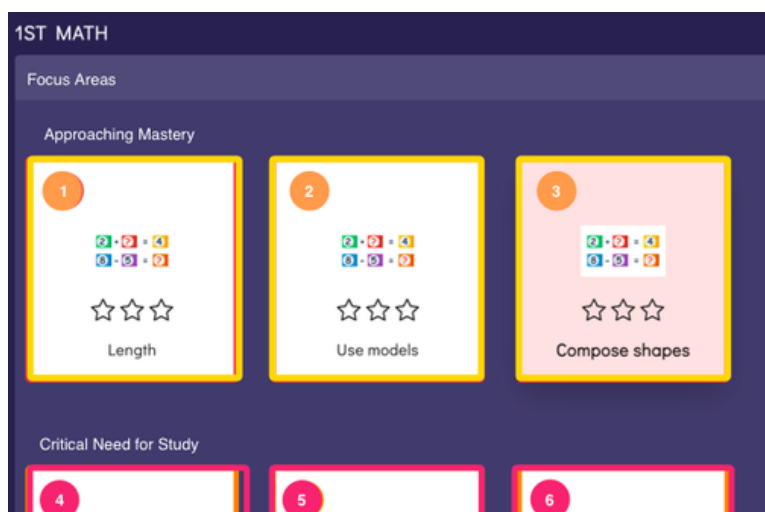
1ST MATH

Focus Areas

Approaching Mastery

1

$2 + ? = 4$
$8 - 5 = ?$

☆☆☆

Length

2

$2 + ? = 4$
$8 - 5 = ?$

☆☆☆

Use models

3

$2 + ? = 4$
$8 - 5 = ?$

☆☆☆

Compose shapes

Critical Need for Study

4

5

6